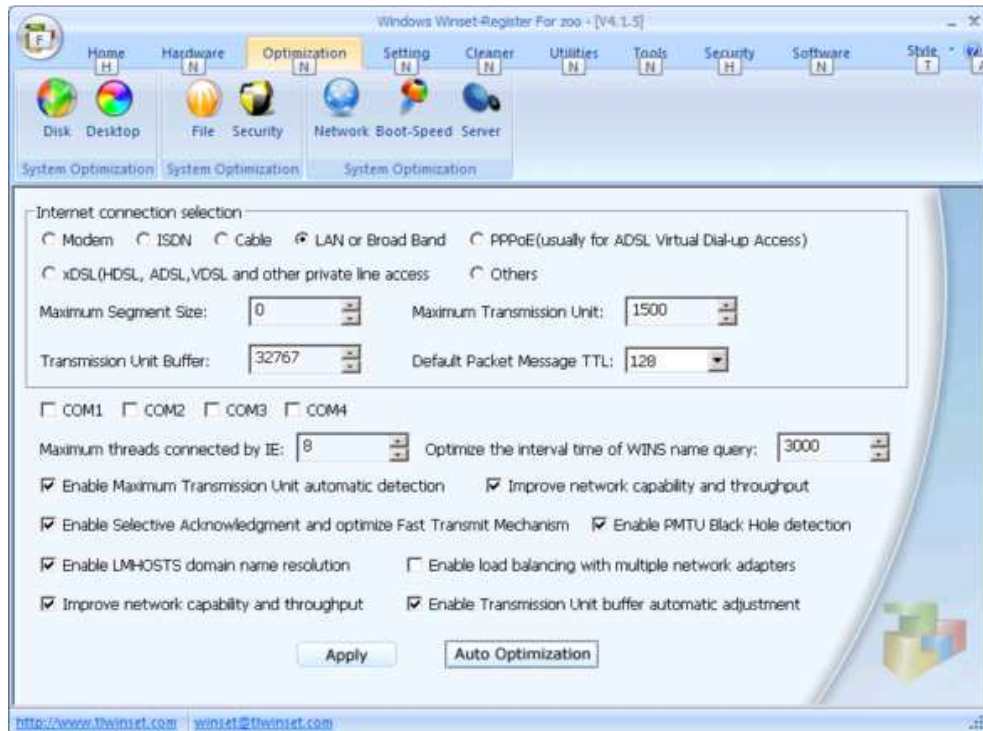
F

Windows Winset-Register For zoo - [V4.1.5]

Home H
Hardware N
Optimization N
Setting N
Cleaner N
Utilities N
Tools N
Security H
Software N
Style T

Disk Desktop
System Optimization
File Security
System Optimization
Network Boot-Speed Server
System Optimization

Internet connection selection
Modem ISDN Cable LAN or Broad Band PPPoE(usually for ADSL Virtual Dial-up Access)
xDSL(HDSL, ADSL,VDSL and other private line access Others

Maximum Segment Size: 0
Maximum Transmission Unit: 1500
Transmission Unit Buffer: 32767
Default Packet Message TTL: 128

COM1 COM2 COM3 COM4

Maximum threads connected by IE: 8
Optimize the interval time of WINS name query: 3000

Enable Maximum Transmission Unit automatic detection
Improve network capability and throughput
Enable Selective Acknowledgment and optimize Fast Transmit Mechanism
Enable PMTU Black Hole detection
Enable LMHOSTS domain name resolution
Enable load balancing with multiple network adapters
Improve network capability and throughput
Enable Transmission Unit buffer automatic adjustment

Apply
Auto Optimization

http://www.tiwinset.com winset@tiwinset.com